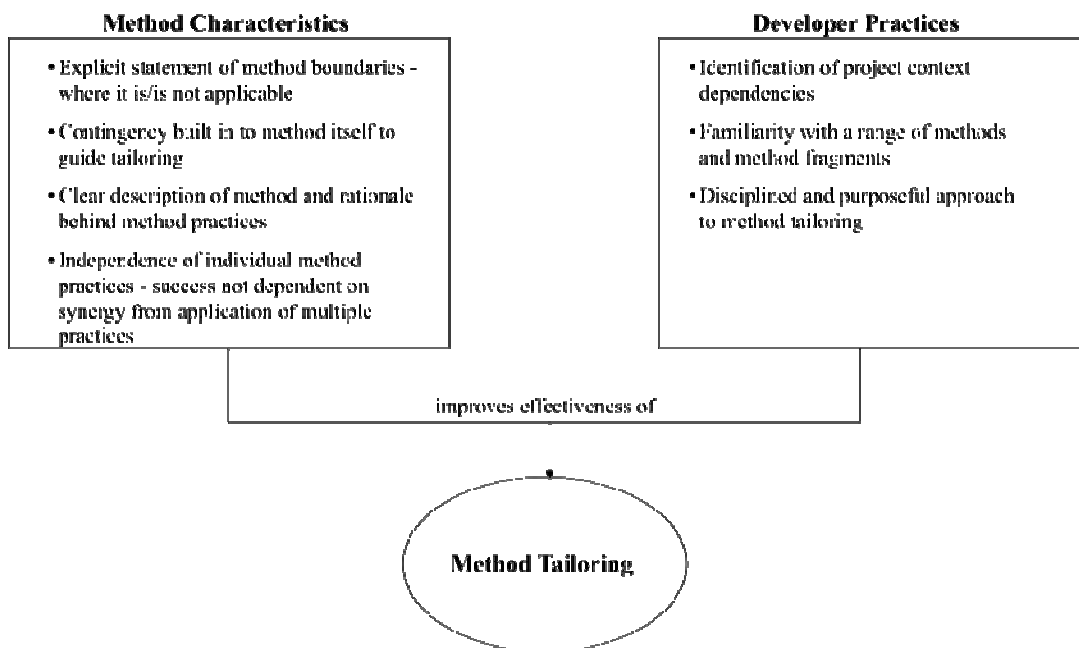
Method Characteristics

• Explicit statement of method boundaries - where it is/is not applicable

• Contingency built in to method itself to guide tailoring

• Clear description of method and rationale behind method practices

• Independence of individual method practices - success not dependent on synergy from application of multiple practices

Developer Practices

• Identification of project context dependencies

• Familiarity with a range of methods and method fragments

• Disciplined and purposeful approach to method tailoring

improves effectiveness of

Method Tailoring